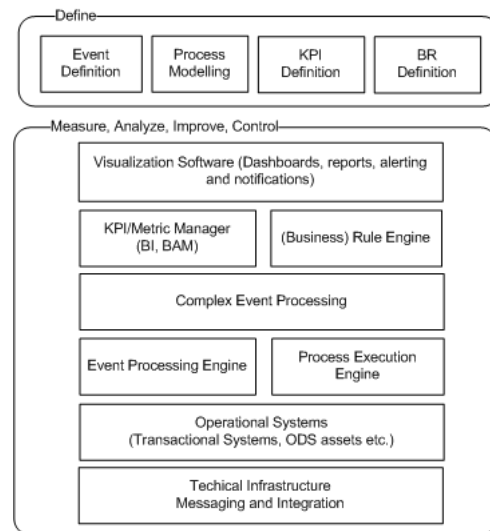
Define

Event Definition

Process Modelling

KPI Definition

BR Definition

Measure, Analyze, Improve, Control

Visualization Software (Dashboards, reports, alerting and notifications)

KPI/Metric Manager (BI, BAM)

(Business) Rule Engine

Complex Event Processing

Event Processing Engine

Process Execution Engine

Operational Systems (Transactional Systems, ODS assets etc.)

Techical Infrastructure Messaging and Integration